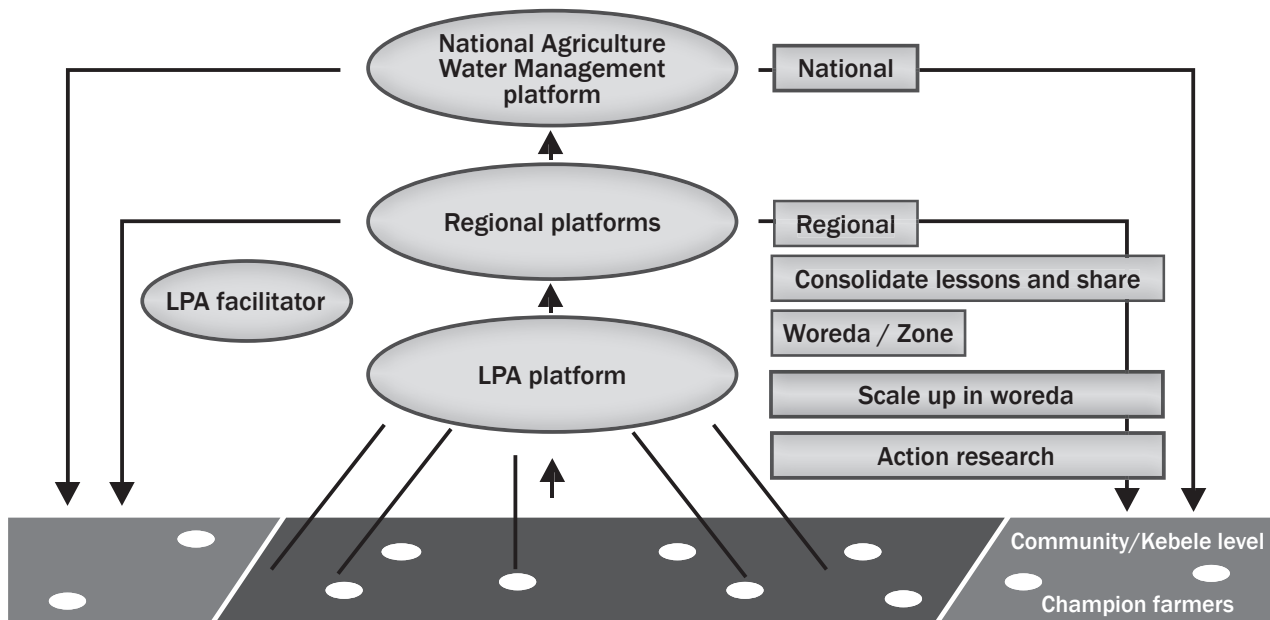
National Agriculture Water Management platform

National

Regional platforms

Regional

LPA facilitator

Consolidate lessons and share

Woreda / Zone

LPA platform

Scale up in woreda

Action research

Community/Kebele level

Champion farmers